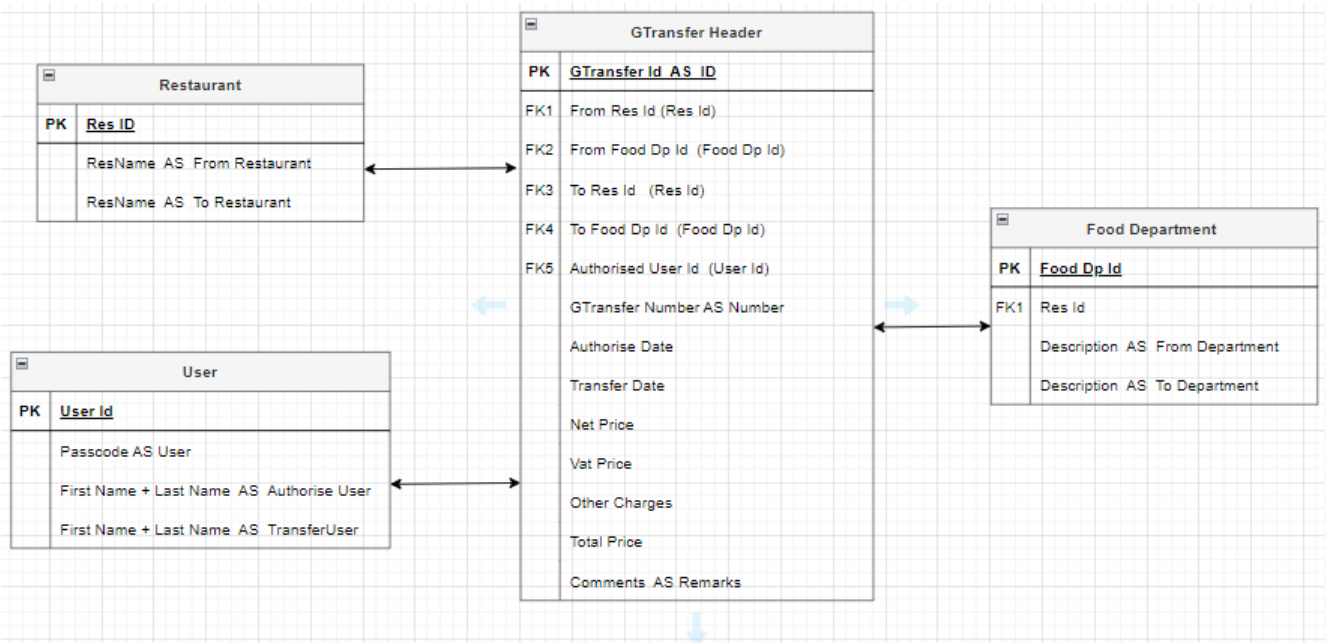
Restaurant

| PK | Res ID |
|---|---|
| | ResName AS From Restaurant |
| | ResName AS To Restaurant |

GTransfer Header

| PK | GTransfer Id AS ID |
|---|---|
| FK1 | From Res Id (Res Id) |
| FK2 | From Food Dp Id (Food Dp Id) |
| FK3 | To Res Id (Res Id) |
| FK4 | To Food Dp Id (Food Dp Id) |
| FK5 | Authorised User Id (User Id) |
| | GTransfer Number AS Number |
| | Authorise Date |
| | Transfer Date |
| | Net Price |
| | Vat Price |
| | Other Charges |
| | Total Price |
| | Comments AS Remarks |

Food Department

| PK | Food Dp Id |
|---|---|
| FK1 | Res Id |
| | Description AS From Department |
| | Description AS To Department |

User

| PK | User Id |
|---|---|
| | Passcode AS User |
| | First Name + Last Name AS Authorise User |
| | First Name + Last Name AS TransferUser |